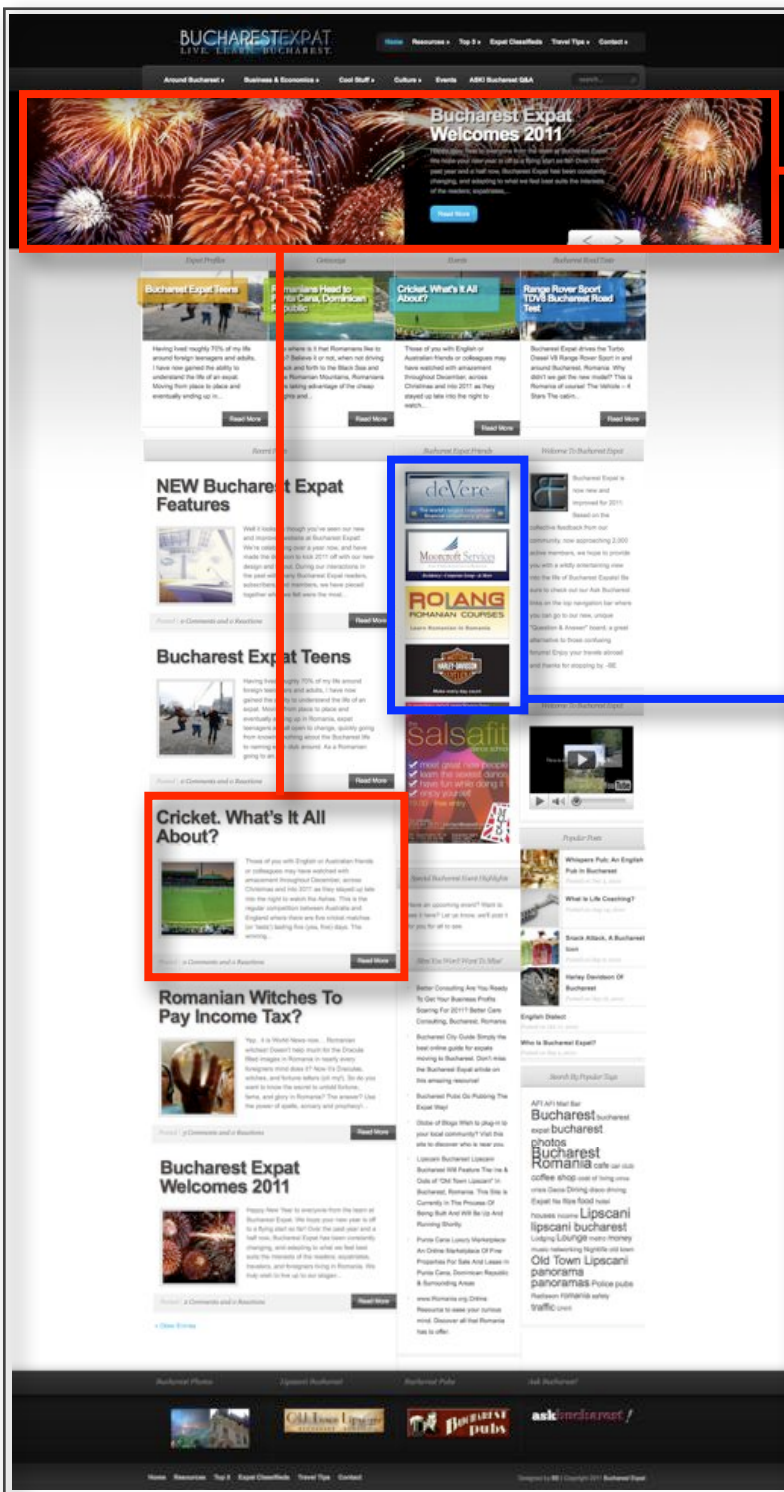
BUCHARESTEXPAT
LIVE. LEARN. BUCHAREST.

Home Resources » Top 5 » Expat Classifieds Travel Tips » Contact »

Around Bucharest » Business & Economics » Cool Stuff » Culture » Events ASK! Bucharest Q&A search...

Bucharest Expat Welcomes 2011

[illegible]

Read More

Expat Profiles

Bucharest Expat Teens

Having lived roughly 70% of my life around foreign teenagers and adults, I have now gained the ability to understand the life of an expat. Moving from place to place and eventually ending up in...

Read More

Getaways

Romanians Head to Punta Cana, Dominican Republic

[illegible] where is it that Romanians like to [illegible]? Believe it or not, when not driving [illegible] back and forth to the Black Sea and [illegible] Romanian Mountains, Romanians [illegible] taking advantage of the cheap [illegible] flights and...

Read More

Events

Cricket. What's It All About?

Those of you with English or Australian friends or colleagues may have watched with amazement throughout December, across Christmas and into 2011 as they stayed up late into the night to watch...

Read More

Bucharest Road Tests

Range Rover Sport TDV8 Bucharest Road Test

Bucharest Expat drives the Turbo Diesel V8 Range Rover Sport in and around Bucharest, Romania. Why didn't we get the new model? This is Romania of course! The Vehicle – 4 Stars The cabin...

Read More

Recent Posts

NEW Bucharest Expat Features

Well it looks as though you've seen our new and improved features at Bucharest Expat. We're celebrating over a year now, and have made the decision to kick 2011 off with our new design and layout. During our interactions in the past with many Bucharest Expat readers, subscribers and members, we have pieced together what we felt were the most...

Posted | 0 Comments and 0 Reactions Read More

Bucharest Expat Teens

Having lived roughly 70% of my life around foreign teenagers and adults, I have now gained the ability to understand the life of an expat. Moving from place to place and eventually ending up in Romania, expat teenagers are all open to change, quickly going from knowing nothing about the Bucharest life to naming each club around. As a Romanian going to an...

Posted | 0 Comments and 0 Reactions Read More

Cricket. What's It All About?

Those of you with English or Australian friends or colleagues may have watched with amazement throughout December, across Christmas and into 2011 as they stayed up late into the night to watch the Ashes. This is the regular competition between Australia and England where there are five cricket matches (or 'tests') lasting five (yes, five) days. The winning...

Posted | 0 Comments and 0 Reactions Read More

Romanian Witches To Pay Income Tax?

Yep... It is World News now... Romanian witches! Doesn't help much for the Dracula filled images in Romania in nearly every foreigners mind does it? Now it's Dracula, witches, and fortune tellers (oh my!). So do you want to know the secret to untold fortune, fame, and glory in Romania? The answer? Use the power of spells, sorcery and prophecy!...

Posted | 0 Comments and 0 Reactions Read More

Bucharest Expat Welcomes 2011

Happy New Year to everyone from the team at Bucharest Expat. We hope your new year is off to a flying start so far! Over the past year and a half now, Bucharest Expat has been constantly changing, and adapting to what we feel best suits the interests of the readers, expatriates, travelers, and foreigners living in Romania. We truly wish to live up to our slogan...

Posted | 0 Comments and 0 Reactions Read More

« Older Entries

Bucharest Expat Friends

deVere

Moorcroft Services

ROLANG ROMANIAN COURSES Learn Romanian in Romania

HARLEY-DAVIDSON Make every day count

salsafit
most great new people
learn the sexiest dance
have fun while doing it
enjoy your set
free entry

Welcome To Bucharest Expat

Bucharest Expat is now new and improved for 2011. Based on the collective feedback from our community, now approaching 2,000 active members, we hope to provide you with a wildly entertaining view into the life of Bucharest Expat! Be sure to check out our Ask Bucharest links on the top navigation bar where you can go to our new, unique "Question & Answer" board, a great alternative to those confusing forums! Enjoy your travels abroad and thanks for stopping by. -BE

Welcome To Bucharest Expat

Special Bucharest Event Highlights

Have an upcoming event? Want to see it here? Let us know, we'll post it for you for all to see.

Sites You Won't Want To Miss!

Better Consulting Are You Ready To Get Your Business Profits Soaring For 2011? Better Care Consulting, Bucharest, Romania.

Bucharest City Guide Simply the best online guide for expats moving to Bucharest. Don't miss the Bucharest Expat article on this amazing resource!

Bucharest Pubs Go Pubbing The Expat Way!

Globe of Blogs Wish to plug-in to your local community? Visit this site to discover who is near you.

Lipscani Bucharest Lipscani Bucharest Will Feature The Ins & Outs of "Old Town Lipscani" in Bucharest, Romania. This Site is Currently in The Process Of Being Built And Will Be Up And Running Shortly.

Punta Cana Luxury Marketplace An Online Marketplace Of Fine Properties For Sale And Lease In Punta Cana, Dominican Republic & Surrounding Areas

www.Romania.org Online Resource to ease your curious mind. Discover all that Romania has to offer.

Popular Posts

Whispers Pub: An English Pub in Bucharest

What Is Life Coaching?

Snack Attack, A Bucharest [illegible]

Harley Davidson Of Bucharest

English Dialect

Who Is Bucharest Expat?

Search By Popular Tags

AFI AFI Mall Bar Bucharest bucharest expat bucharest photos Bucharest Romania cafe car club coffee shop cost of living crime crisis Dance Dining disco driving Expat fie flea food hotel houses income Lipscani lipscani bucharest Lodging Lounge metro money music networking Nightlife old town Old Town Lipscani panorama panoramas Police pubs Radisson romania safety traffic Unirii

Bucharest Photos Lipscani Bucharest Bucharest Pubs Ask Bucharest

Old Town Lipscani

Bucharest pubs

askbucharest!

Home Resources Top 5 Expat Classifieds Travel Tips Contact

Designed by BE | Copyright 2011 Bucharest Expat